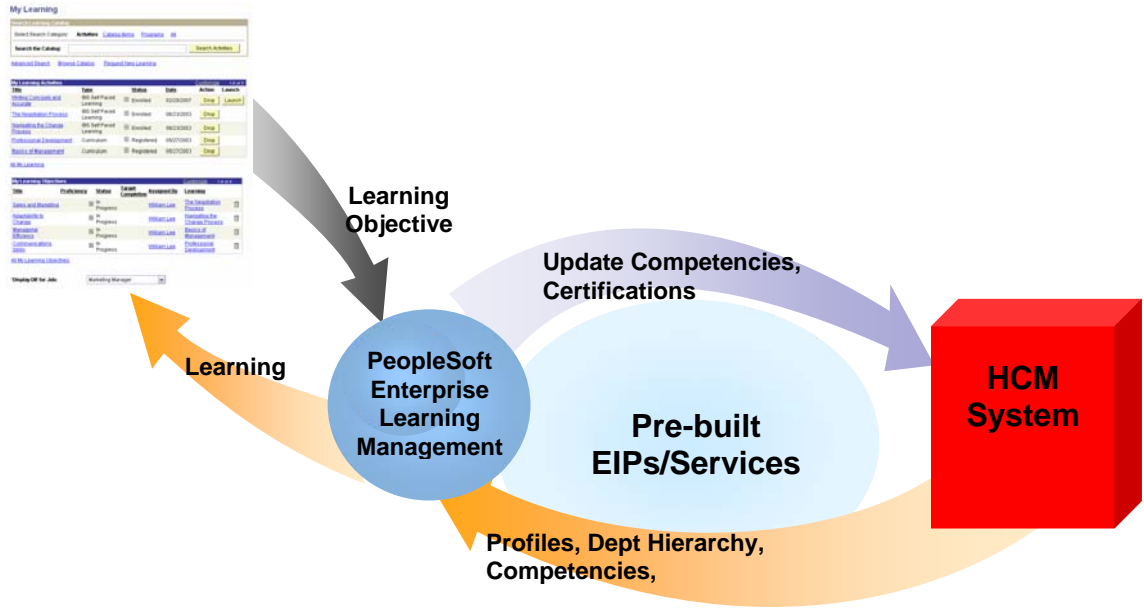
My Learning

Search Learning Catalog

Select Search Category: Activities Catalog Items Programs All

Search the Catalog: Search Activities

Advanced Search Browse Catalog Request New Learning

My Learning Activities

| Title | Type | Status | Date | Action | Launch |
|---|---|---|---|---|---|
| Writing Concisely and Accurately | WB Self Paced Learning | Enrolled | 02/28/2007 | Drop | Launch |
| The Negotiation Process | WB Self Paced Learning | Enrolled | 08/23/2003 | Drop | |
| Navigating the Change Process | WB Self Paced Learning | Enrolled | 08/23/2003 | Drop | |
| Professional Development | Curriculum | Registered | 08/27/2003 | Drop | |
| Basics of Management | Curriculum | Registered | 08/27/2003 | Drop | |

All My Learning

My Learning Objectives

| Title | Proficiency | Status | Target Completion | Assigned By | Learning |
|---|---|---|---|---|---|
| Sales and Marketing | | In Progress | | William Lee | The Negotiation Process |
| Adaptability to Change | | In Progress | | William Lee | Navigating the Change Process |
| Managerial Efficiency | | In Progress | | William Lee | Basics of Management |
| Communications Skills | | In Progress | | William Lee | Professional Development |

All My Learning Objectives

Display Gap for Job: Marketing Manager

Learning Objective

Update Competencies, Certifications

Learning

PeopleSoft Enterprise Learning Management

Pre-built EIPs/Services

HCM System

Profiles, Dept Hierarchy, Competencies,